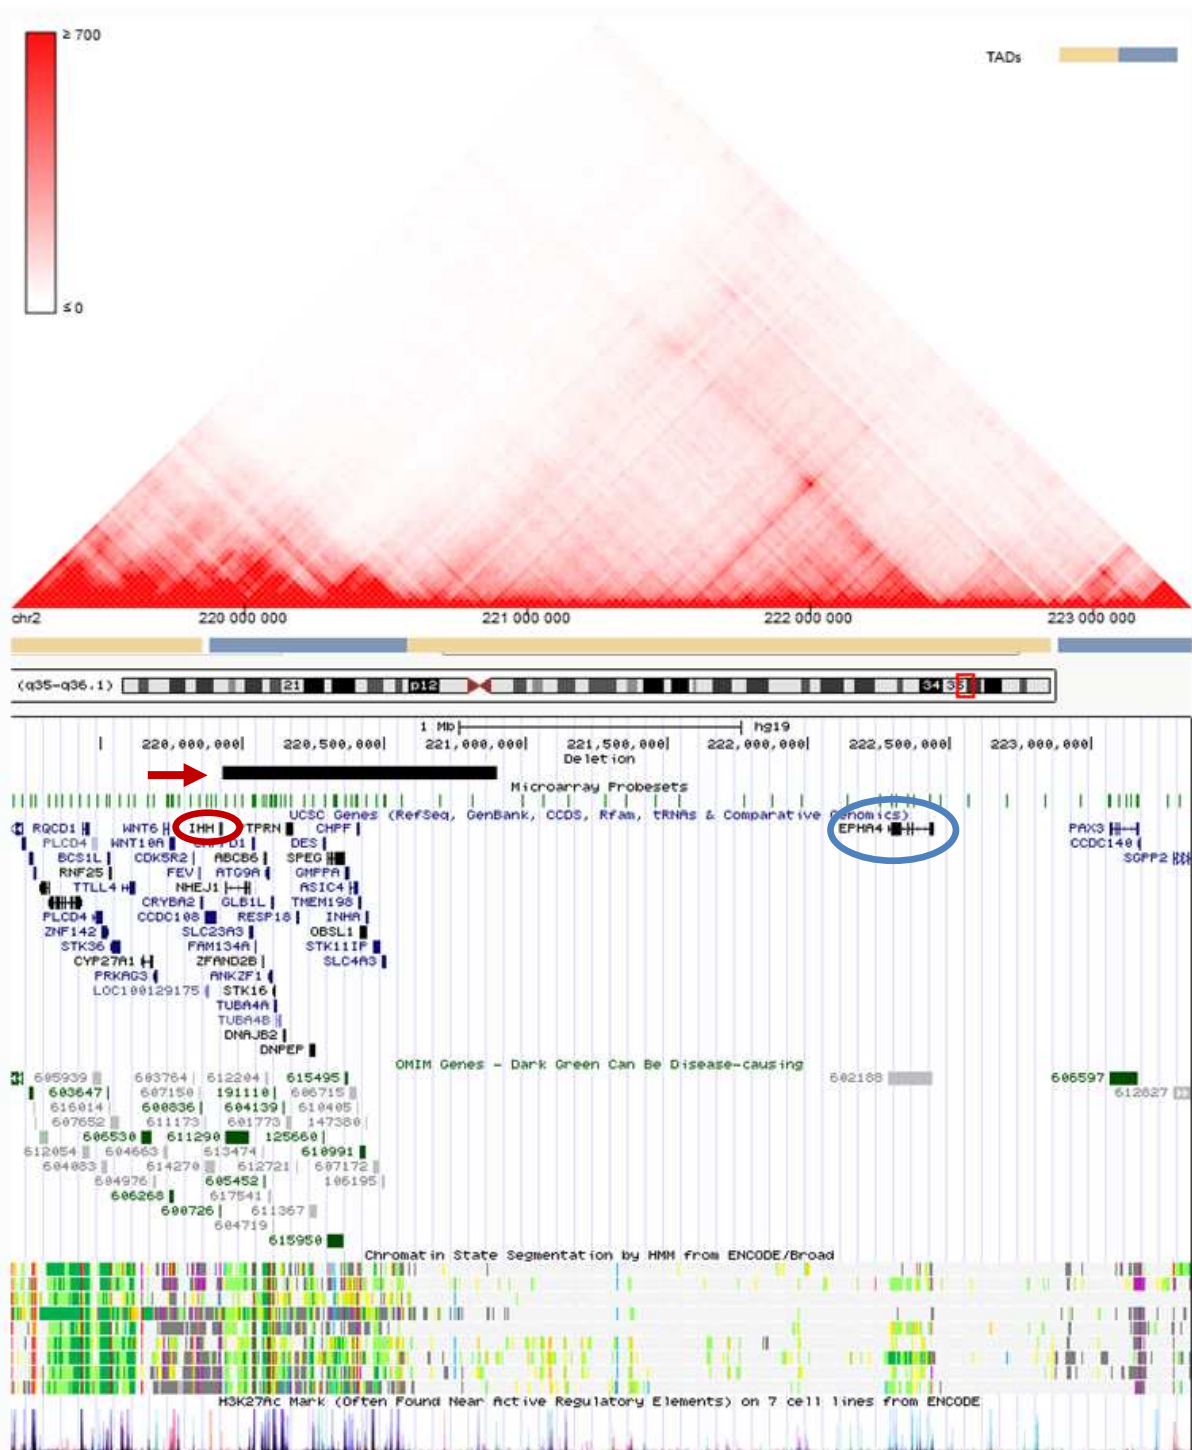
≥ 700

≤ 0

TADs

chr2 220 000 000 221 000 000 222 000 000 223 000 000

(q35-q36.1) 21 p12 34 35

1 Mb hg19

220,000,000 220,500,000 221,000,000 221,500,000 222,000,000 222,500,000 223,000,000

Deletion

Microarray Probesets

UCSC Genes (RefSeq, GenBank, CCDS, Rfam, tRNAs & Comparative Genomics)

RQCD1 WNT6 IHH TPRN CHPF EPHA4 PAX3
PLCD4 WNT10A CNPPD1 DES CCDC140
BCS1L CDK5R2 ABCB6 SPEG SGPP2
RNF25 FEV ATG9A GMPPA
TTLL4 NHEJ1 ASIC4
CRYBA2 GLB1L TMEM198
PLCD4 CCDC108 RESP18 INHA
ZNF142 SLC23A3 OBSL1
STK36 FAM134A STK11IP
CYP27A1 ZFAND2B SLC4A3
PRKAG3 ANKZF1
LOC100129175 STK16
TUBA4A
TUBA4B
DNAJB2
DNPEP

OMIM Genes - Dark Green Can Be Disease-causing

605939 603764 612204 615495 602188 606597
603647 607150 191110 606715 612827
616014 600836 604139 610405
607652 611173 601773 147380
606530 611290 125660
612054 604663 613474 610991
604083 614270 612721 607172
604976 605452 106195
606268 617541
600726 611367
604719
615950

Chromatin State Segmentation by HMM from ENCODE/Broad

H3K27Ac Mark (Often Found Near Active Regulatory Elements) on 7 cell lines from ENCODE